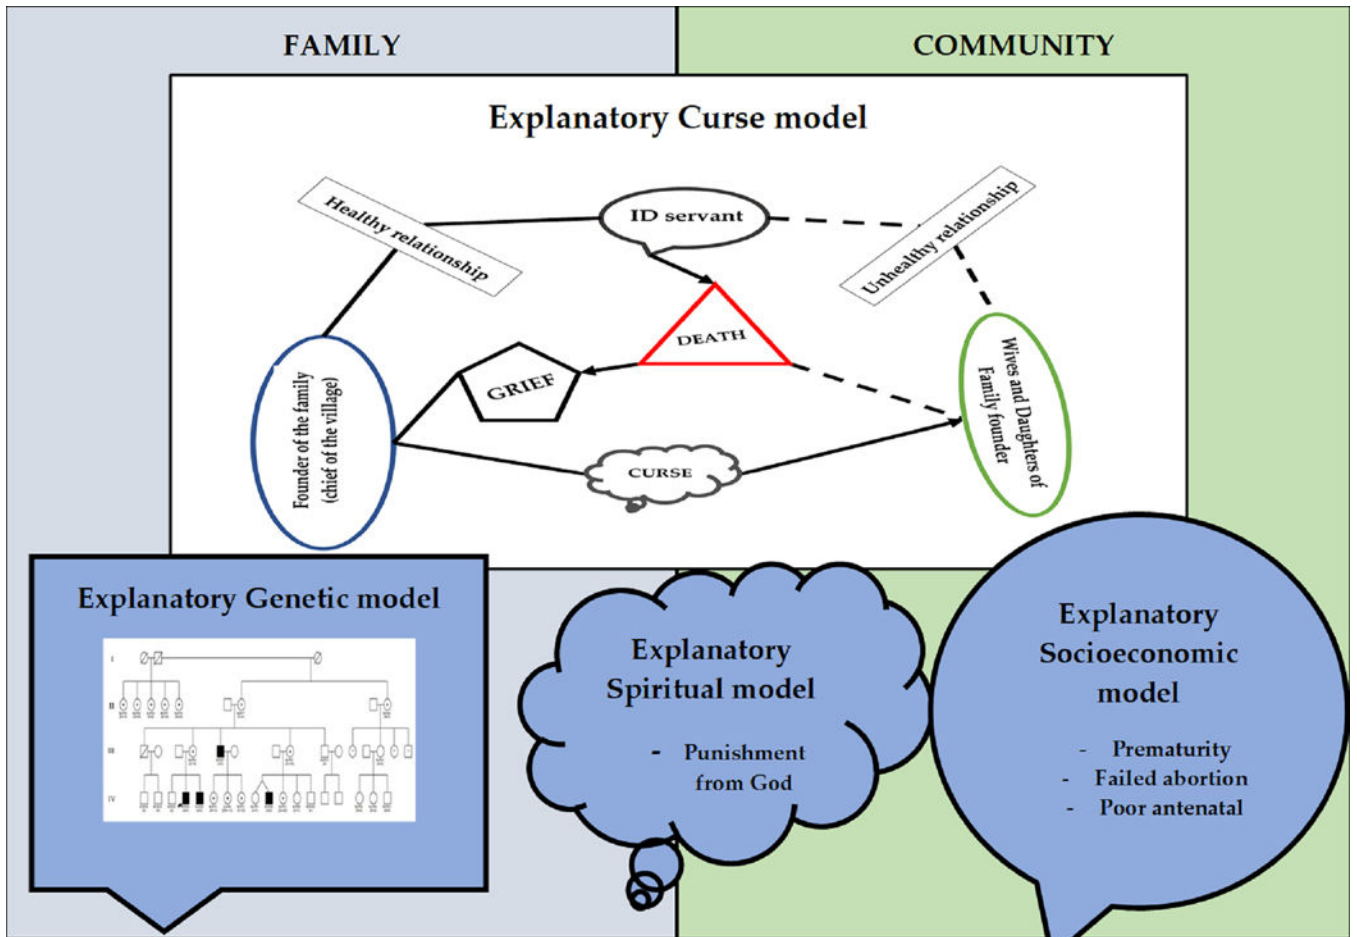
FAMILY

COMMUNITY

Explanatory Curse model

Healthy relationship

ID servant

Unhealthy relationship

DEATH

GRIEF

Founder of the family (chief of the village)

CURSE

Wives and Daughters of Family founder

Explanatory Genetic model

I

II

III

IV

Explanatory Spiritual model

- Punishment from God

Explanatory Socioeconomic model

- Prematurity
- Failed abortion
- Poor antenatal